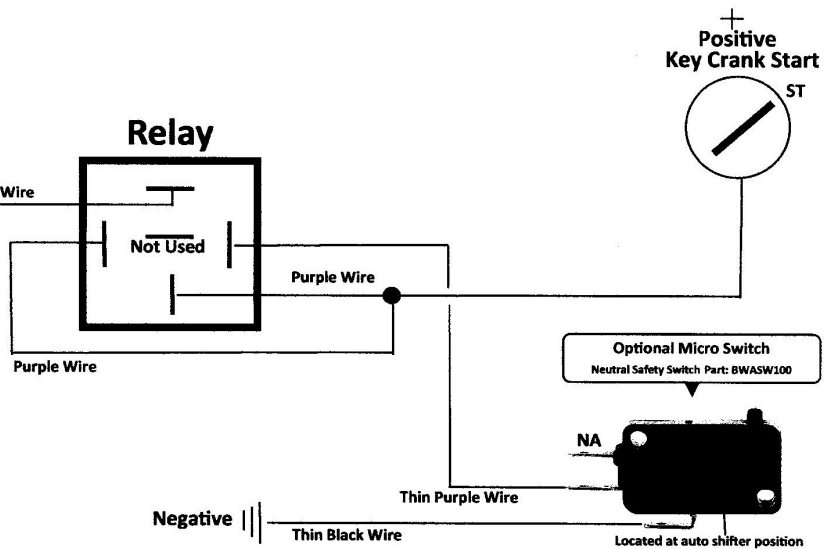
+
Positive
Key Crank Start
ST

Relay

Wire

Not Used

Purple Wire

Purple Wire

Optional Micro Switch
Neutral Safety Switch Part: BWASW100

NA

Thin Purple Wire

Negative

Thin Black Wire

Located at auto shifter position